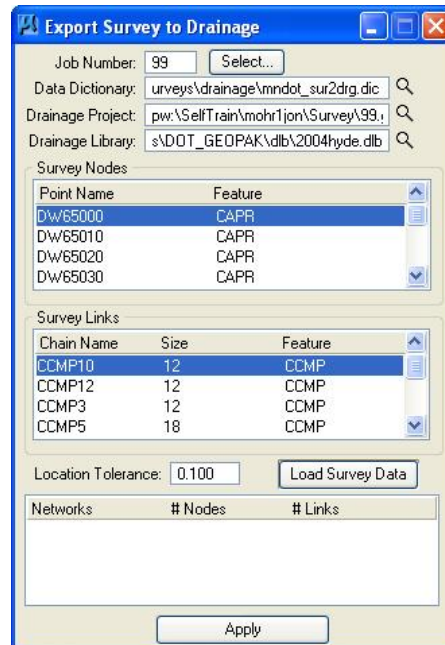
Export Survey to Drainage

Job Number: 99 Select...

Data Dictionary: urveys\drainage\mndot_sur2drg.dic

Drainage Project: pw:\SelfTrain\mohr1jon\Survey\99.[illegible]

Drainage Library: s\DOT_GEOPAK\dlb\2004hyde.dlb

Survey Nodes

| Point Name | Feature |
|---|---|
| DW65000 | CAPR |
| DW65010 | CAPR |
| DW65020 | CAPR |
| DW65030 | CAPR |

Survey Links

| Chain Name | Size | Feature |
|---|---|---|
| CCMP10 | 12 | CCMP |
| CCMP12 | 12 | CCMP |
| CCMP3 | 12 | CCMP |
| CCMP5 | 18 | CCMP |

Location Tolerance: 0.100 Load Survey Data

| Networks | # Nodes | # Links |
|---|---|---|

Apply